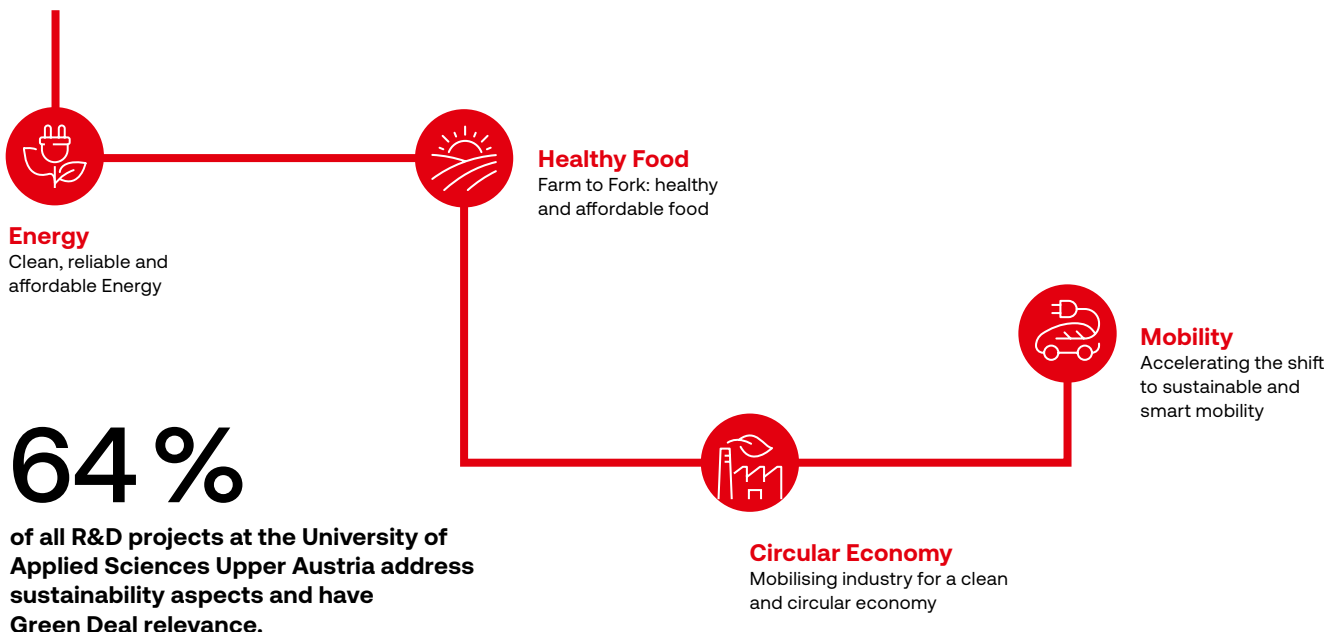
Healthy Food
Farm to Fork: healthy and affordable food

Energy
Clean, reliable and affordable Energy

Mobility
Accelerating the shift to sustainable and smart mobility

64 %

of all R&D projects at the University of Applied Sciences Upper Austria address sustainability aspects and have Green Deal relevance.

Circular Economy
Mobilising industry for a clean and circular economy